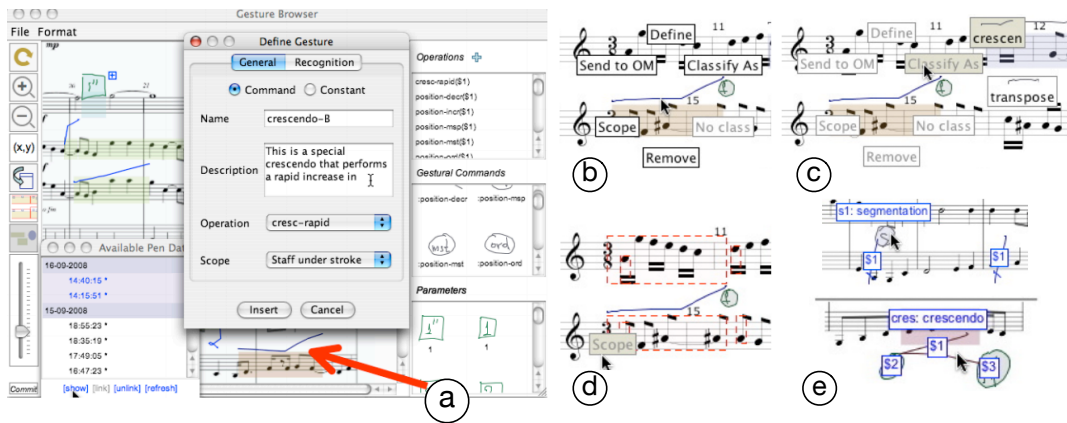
Gesture Browser
File Format
mp
Define Gesture
General Recognition
Command Constant
Name crescendo-B
Description This is a special crescendo that performs a rapid increase in
Operation cresc-rapid
Scope Staff under stroke
Insert Cancel
Operations
cresc-rapid($1)
position-decr($1)
position-incr($1)
position-msp($1)
position-mst($1)
Gestural Commands
:position-decr
:position-msp
:position-mst
:position-ord
Parameters
1
1
(x,y)
Available Pen Data
16-09-2008
14:40:15 *
14:15:51 *
15-09-2008
18:55:23 *
18:35:19 *
17:49:05 *
16:47:23 *
Commit
[show] [link] [unlink] [refresh]
a
11
Define
Send to OM
Classify As
15
Scope
No class
Remove
b
11
12
Define
crescen
Send to OM
Classify As
transpose
Scope
No class
Remove
c
11
15
Scope
d
s1: segmentation
$1
$1
cres: crescendo
$1
$2
$3
e